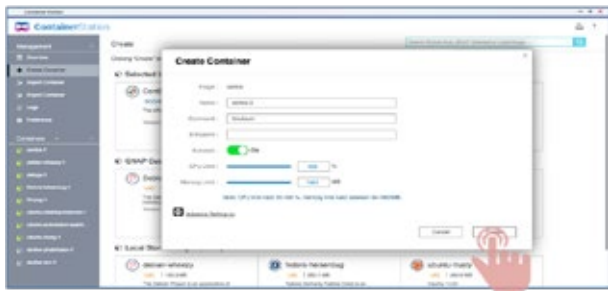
ContainerStation

Create

Create Container

Image : debian

Name : debian-5

Command : /bin/bash

Entrypoint :

Autostart : On

CPU Limit : %

Memory Limit : MB

Advance Settings

Cancel

Selected

QNAP

Local

debian-wheezy

fedora-heisenbug

ubuntu-trusty

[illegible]